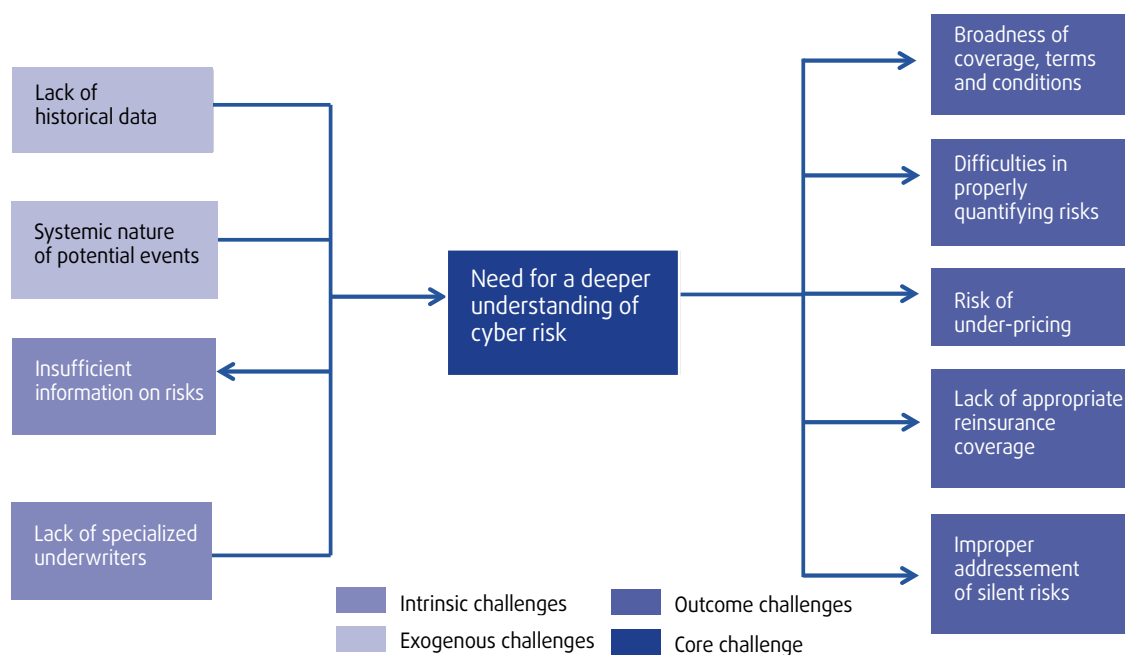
Lack of historical data

Systemic nature of potential events

Insufficient information on risks

Lack of specialized underwriters

Need for a deeper understanding of cyber risk

Broadness of coverage, terms and conditions

Difficulties in properly quantifying risks

Risk of under-pricing

Lack of appropriate reinsurance coverage

Improper addressement of silent risks

Intrinsic challenges

Exogenous challenges

Outcome challenges

Core challenge